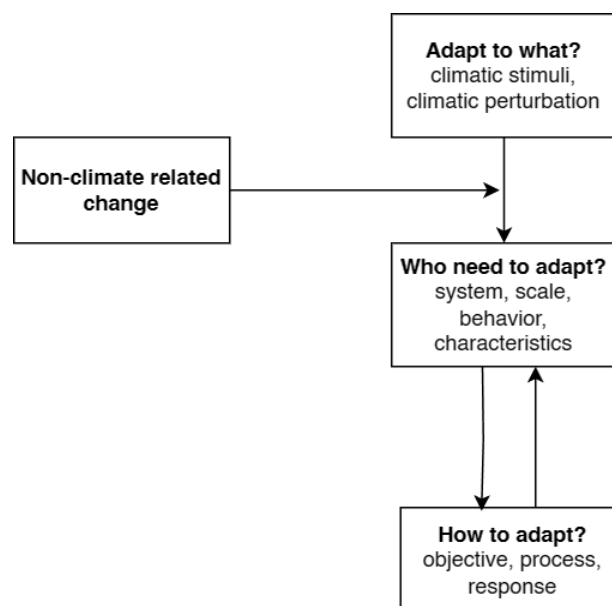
**Adapt to what?**
climatic stimuli, climatic perturbation

**Non-climate related change**

**Who need to adapt?**
system, scale, behavior, characteristics

**How to adapt?**
objective, process, response